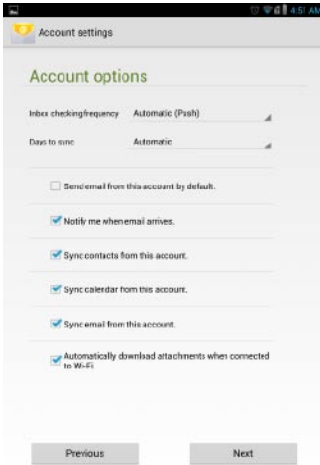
4:51 AM

Account settings

Account options

Inbox checking frequency Automatic (Push)

Days to sync Automatic

Send email from this account by default.

Notify me when email arrives.

Sync contacts from this account.

Sync calendar from this account.

Sync email from this account.

Automatically download attachments when connected to Wi-Fi

Previous

Next